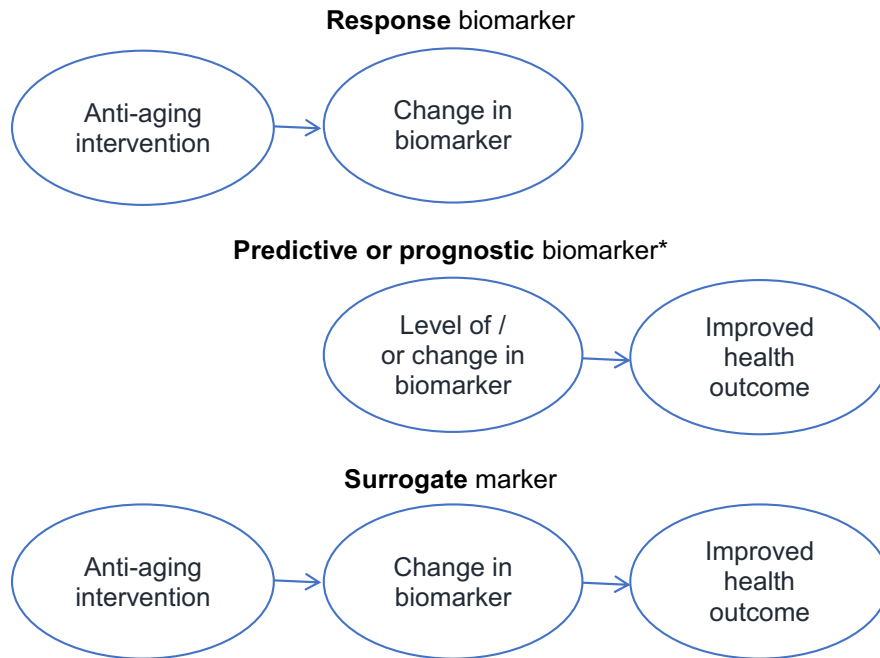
**Response** biomarker

Anti-aging intervention

Change in biomarker

**Predictive or prognostic** biomarker*

Level of / or change in biomarker

Improved health outcome

**Surrogate** marker

Anti-aging intervention

Change in biomarker

Improved health outcome